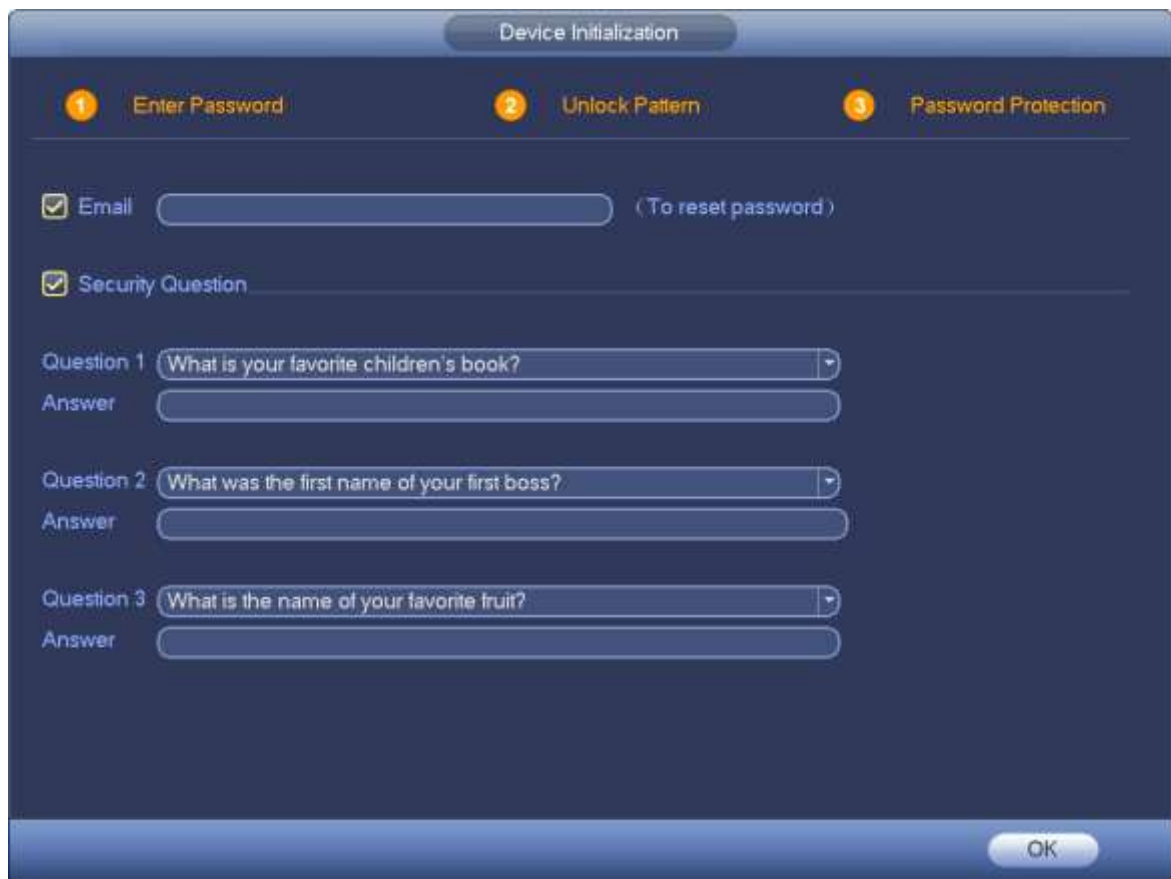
Device Initialization

1 Enter Password
2 Unlock Pattern
3 Password Protection

Email
(To reset password)

Security Question

Question 1 What is your favorite children's book?
Answer

Question 2 What was the first name of your first boss?
Answer

Question 3 What is the name of your favorite fruit?
Answer

OK